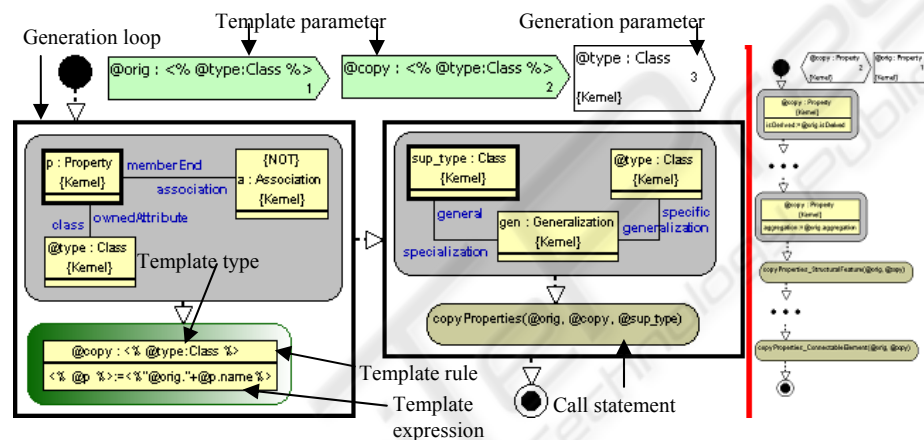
Template parameter

Generation parameter

Generation loop

@orig : <% @type:Class %>
1

@copy : <% @type:Class %>
2

@type : Class
3
{Kernel}

p : Property
{Kernel}

memberEnd

association

{NOT}
a : Association
{Kernel}

class

ownedAttribute

@type : Class
{Kernel}

Template type

@copy : <% @type:Class %>

<% @p %>:=<%"@orig."+@p.name%>

sup_type : Class
{Kernel}

@type : Class
{Kernel}

general

gen : Generalization
{Kernel}

specific

generalization

specialization

copyProperties(@orig, @copy, @sup_type)

Template rule

Template expression

Call statement

@copy : Property
{Kernel}
2

{Kernel}

@copy : Property
{Kernel}

isDerived := @orig.isDerived

• • •

@copy : Property
{Kernel}

aggregation := @orig.aggregation

copyProperties_StructuralFeature(@orig, @copy)

• • •

copyProperties_ConnectableElement(@orig, @copy)